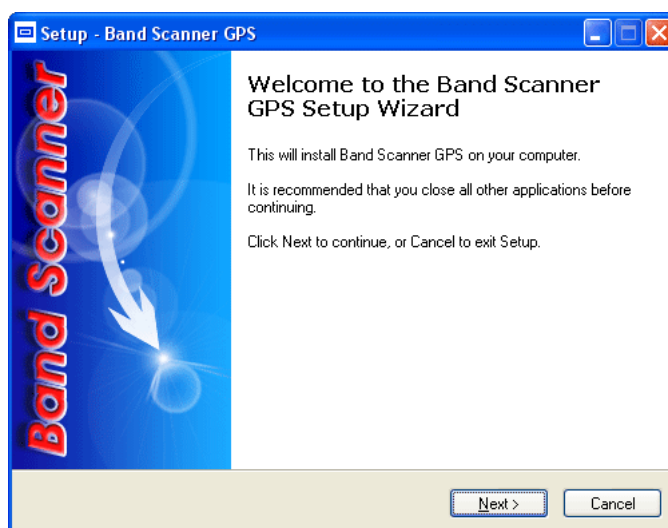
Setup - Band Scanner GPS

Band Scanner

Welcome to the Band Scanner GPS Setup Wizard

This will install Band Scanner GPS on your computer.

It is recommended that you close all other applications before continuing.

Click Next to continue, or Cancel to exit Setup.

Next >

Cancel